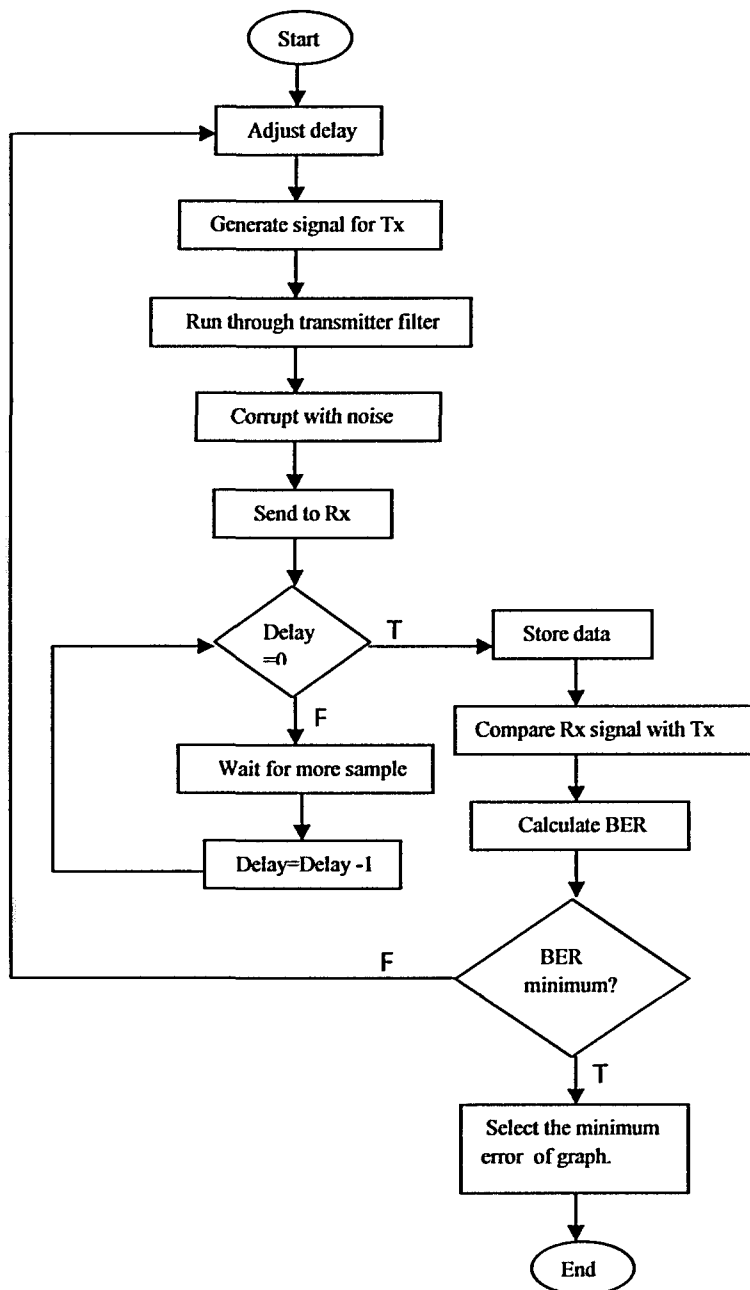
Start

Adjust delay

Generate signal for Tx

Run through transmitter filter

Corrupt with noise

Send to Rx

Delay =0

T

Store data

Compare Rx signal with Tx

Calculate BER

F

Wait for more sample

Delay=Delay -1

F

BER minimum?

T

Select the minimum error of graph.

End